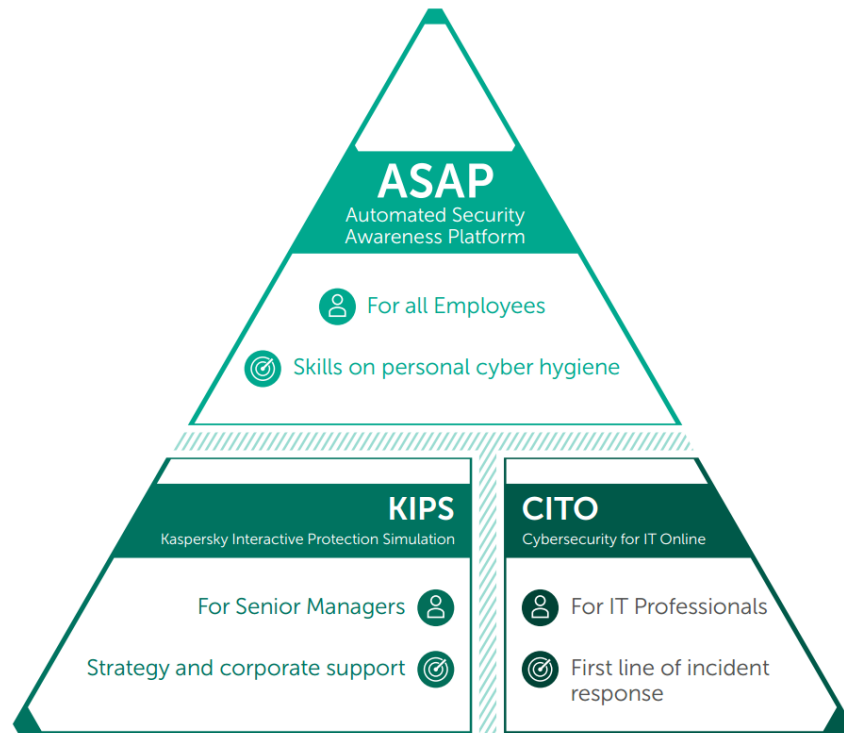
ASAP
Automated Security Awareness Platform

For all Employees

Skills on personal cyber hygiene

KIPS
Kaspersky Interactive Protection Simulation

For Senior Managers

Strategy and corporate support

CITO
Cybersecurity for IT Online

For IT Professionals

First line of incident response